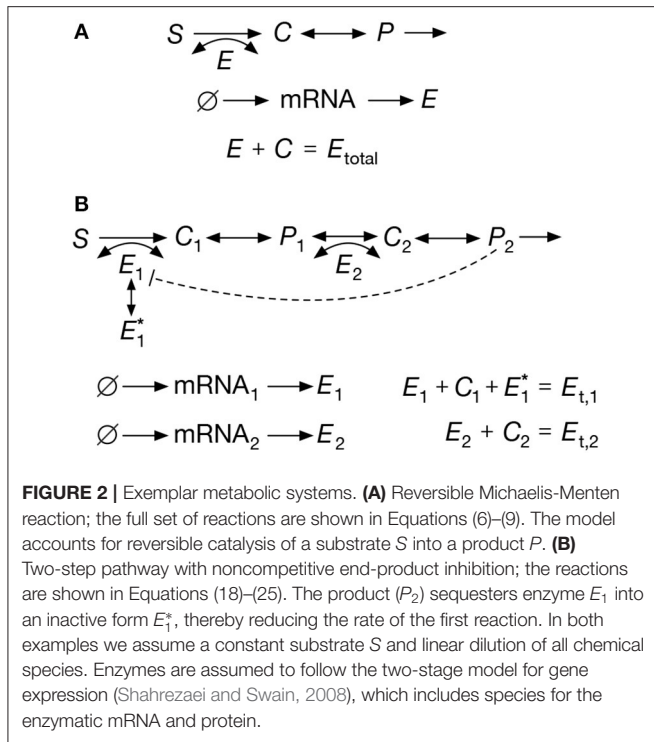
A

$S \rightarrow C \longleftrightarrow P \longrightarrow$

$E$

$\varnothing \longrightarrow \text{mRNA} \longrightarrow E$

$E + C = E_{\text{total}}$

B

$S \rightarrow C_1 \longleftrightarrow P_1 \rightarrow C_2 \longleftrightarrow P_2 \longrightarrow$

$E_1$ $E_2$

$E_1^*$

$\varnothing \longrightarrow \text{mRNA}_1 \longrightarrow E_1$ $E_1 + C_1 + E_1^* = E_{t,1}$

$\varnothing \longrightarrow \text{mRNA}_2 \longrightarrow E_2$ $E_2 + C_2 = E_{t,2}$

**FIGURE 2 |** Exemplar metabolic systems. **(A)** Reversible Michaelis-Menten reaction; the full set of reactions are shown in Equations (6)–(9). The model accounts for reversible catalysis of a substrate $S$ into a product $P$. **(B)** Two-step pathway with noncompetitive end-product inhibition; the reactions are shown in Equations (18)–(25). The product ($P_2$) sequesters enzyme $E_1$ into an inactive form $E_1^*$, thereby reducing the rate of the first reaction. In both examples we assume a constant substrate $S$ and linear dilution of all chemical species. Enzymes are assumed to follow the two-stage model for gene expression (Shahrezaei and Swain, 2008), which includes species for the enzymatic mRNA and protein.